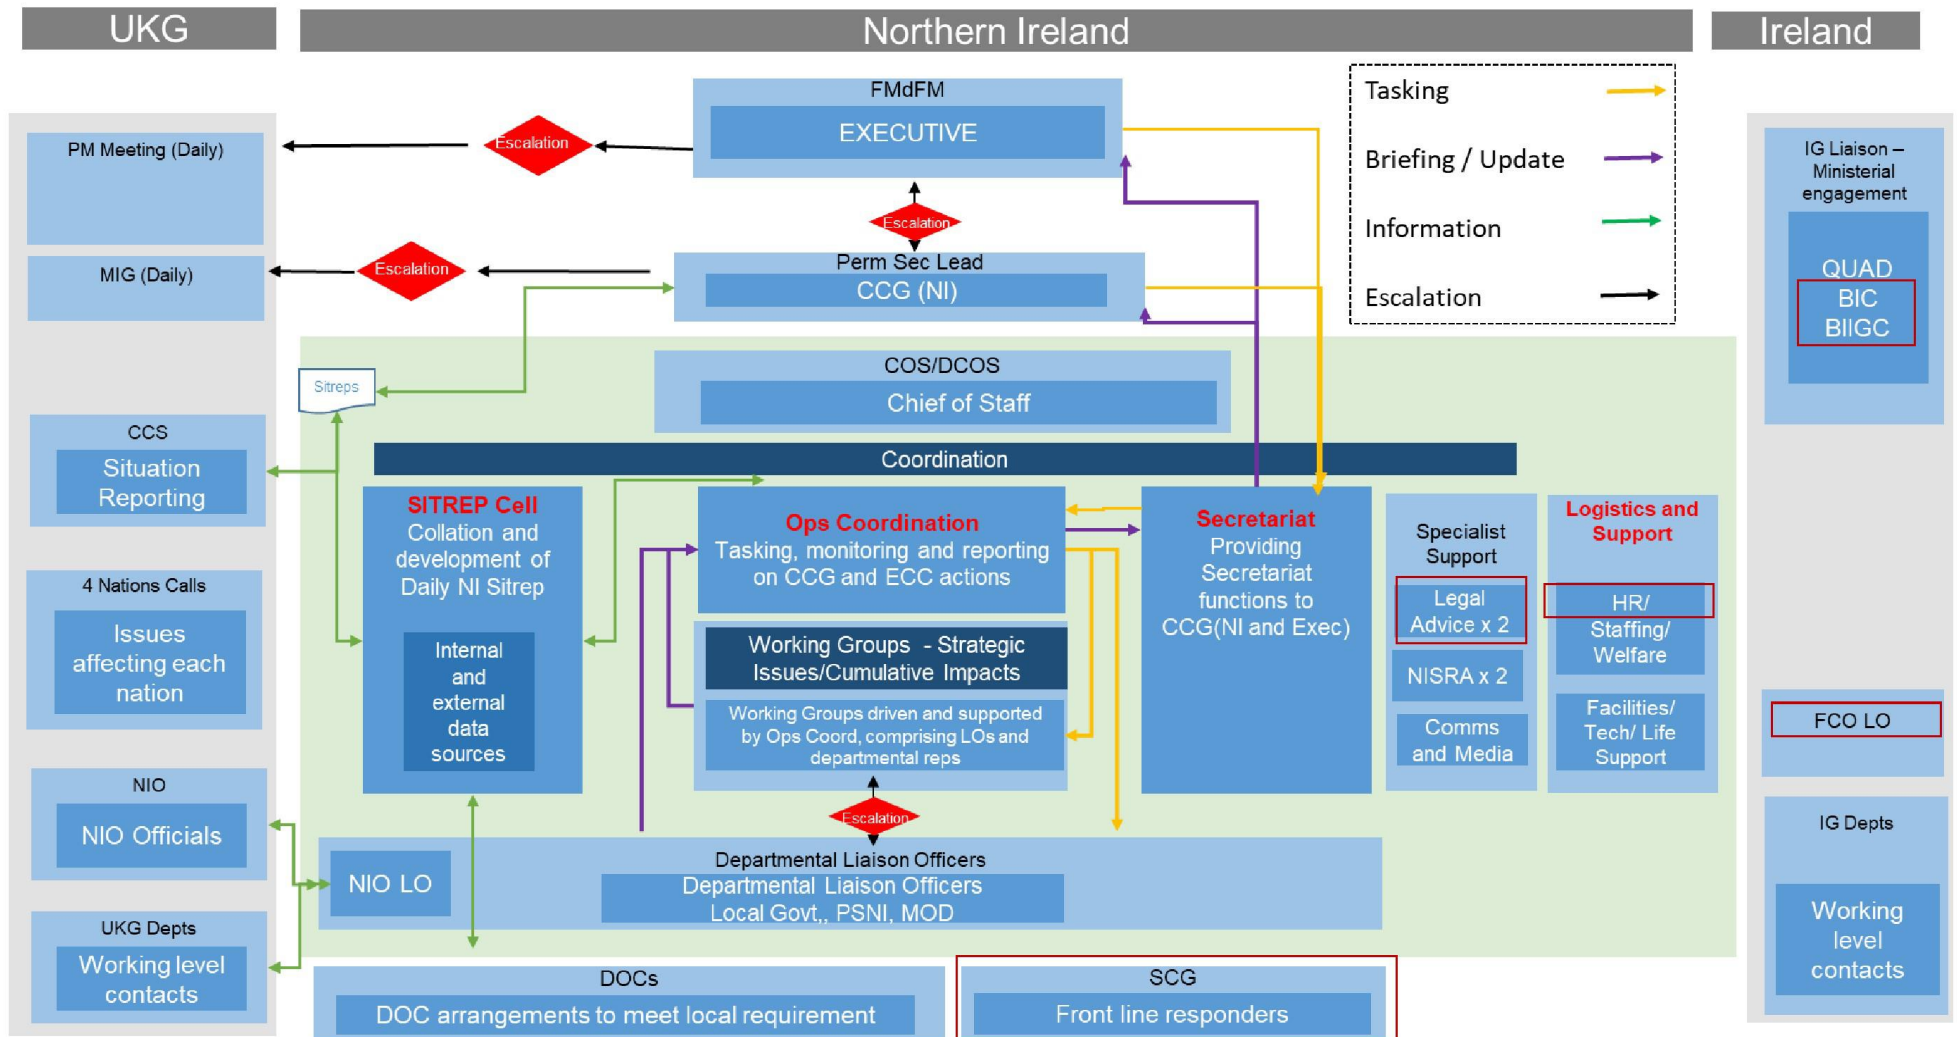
UKG

Northern Ireland

Ireland

Tasking

Briefing / Update

Information

Escalation

PM Meeting (Daily)

MIG (Daily)

Escalation

Escalation

FMdFM

EXECUTIVE

Escalation

Perm Sec Lead

CCG (NI)

Sitreps

COS/DCOS

Chief of Staff

Coordination

CCS

Situation Reporting

4 Nations Calls

Issues affecting each nation

NIO

NIO Officials

UKG Depts

Working level contacts

SITREP Cell

Collation and development of Daily NI Sitrep

Internal and external data sources

Ops Coordination

Tasking, monitoring and reporting on CCG and ECC actions

Working Groups - Strategic Issues/Cumulative Impacts

Working Groups driven and supported by Ops Coord, comprising LOs and departmental reps

Escalation

Secretariat

Providing Secretariat functions to CCG(NI and Exec)

Specialist Support

Legal Advice x 2

NISRA x 2

Comms and Media

Logistics and Support

HR/ Staffing/ Welfare

Facilities/ Tech/ Life Support

NIO LO

Departmental Liaison Officers

Departmental Liaison Officers Local Govt,, PSNI, MOD

DOCs

DOC arrangements to meet local requirement

SCG

Front line responders

IG Liaison – Ministerial engagement

QUAD

BIC

BIIGC

FCO LO

IG Depts

Working level contacts